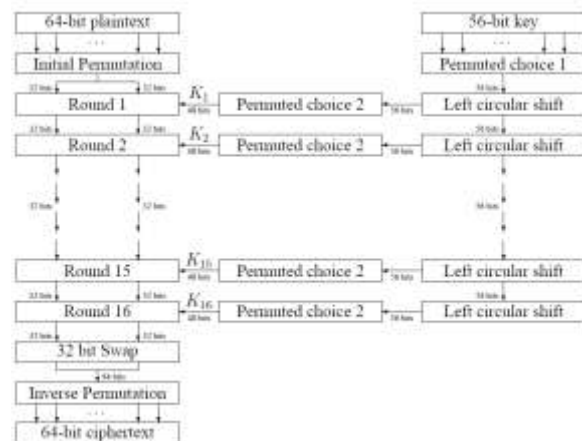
64-bit plaintext

...

Initial Permutation

32 bits

32 bits

Round 1

$K_1$

48 bits

Permuted choice 2

56 bits

Left circular shift

32 bits

32 bits

Round 2

$K_2$

48 bits

Permuted choice 2

56 bits

Left circular shift

32 bits

32 bits

56 bits

Round 15

$K_{15}$

48 bits

Permuted choice 2

56 bits

Left circular shift

32 bits

32 bits

Round 16

$K_{16}$

48 bits

Permuted choice 2

56 bits

Left circular shift

32 bits

32 bits

32 bit Swap

64 bits

Inverse Permutation

...

64-bit ciphertext

56-bit key

...

Permuted choice 1

56 bits

56 bits